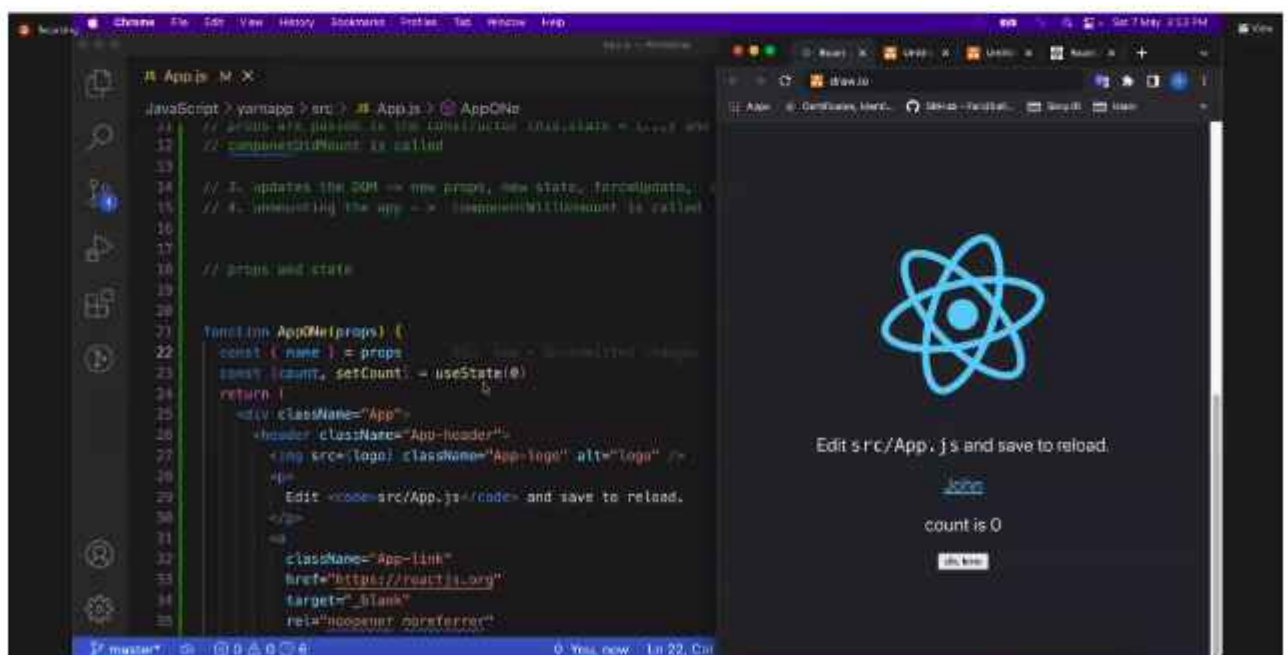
Chrome File Edit View History Bookmarks Profiles Tab Window Help

Sat 7 May 2:53 PM

JS App.js M ×

JavaScript > yarnapp > src > JS App.js > AppONe

31 // props are passed in the constructor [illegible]
32 // componentDidMount is called
33
34 // 3. updates the DOM -> new props, new state, forceUpdate,
35 // 4. unmounting the app -> componentWillUnmount is called
36
37
38 // props and state
39
40
41 function AppONe(props) {
42 const { name } = props
43 const [count, setCount] = useState(0)
44 return (
45 <div className="App">
46 <header className="App-header">
47 <img src={logo} className="App-logo" alt="logo" />
48 <p>
49 Edit <code>src/App.js</code> and save to reload.
50 </p>
51 <a
52 className="App-link"
53 href="https://reactjs.org"
54 target="_blank"
55 rel="noopener noreferrer"

master* ⊗ 0 ⚠ 0 You, now Ln 22, Col

React × Untitled × Untitled × React ×

draw.io

Apps Certificates, Ident... GitHub - FarisBali... Sony... Main

Edit src/App.js and save to reload.

John

count is 0

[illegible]